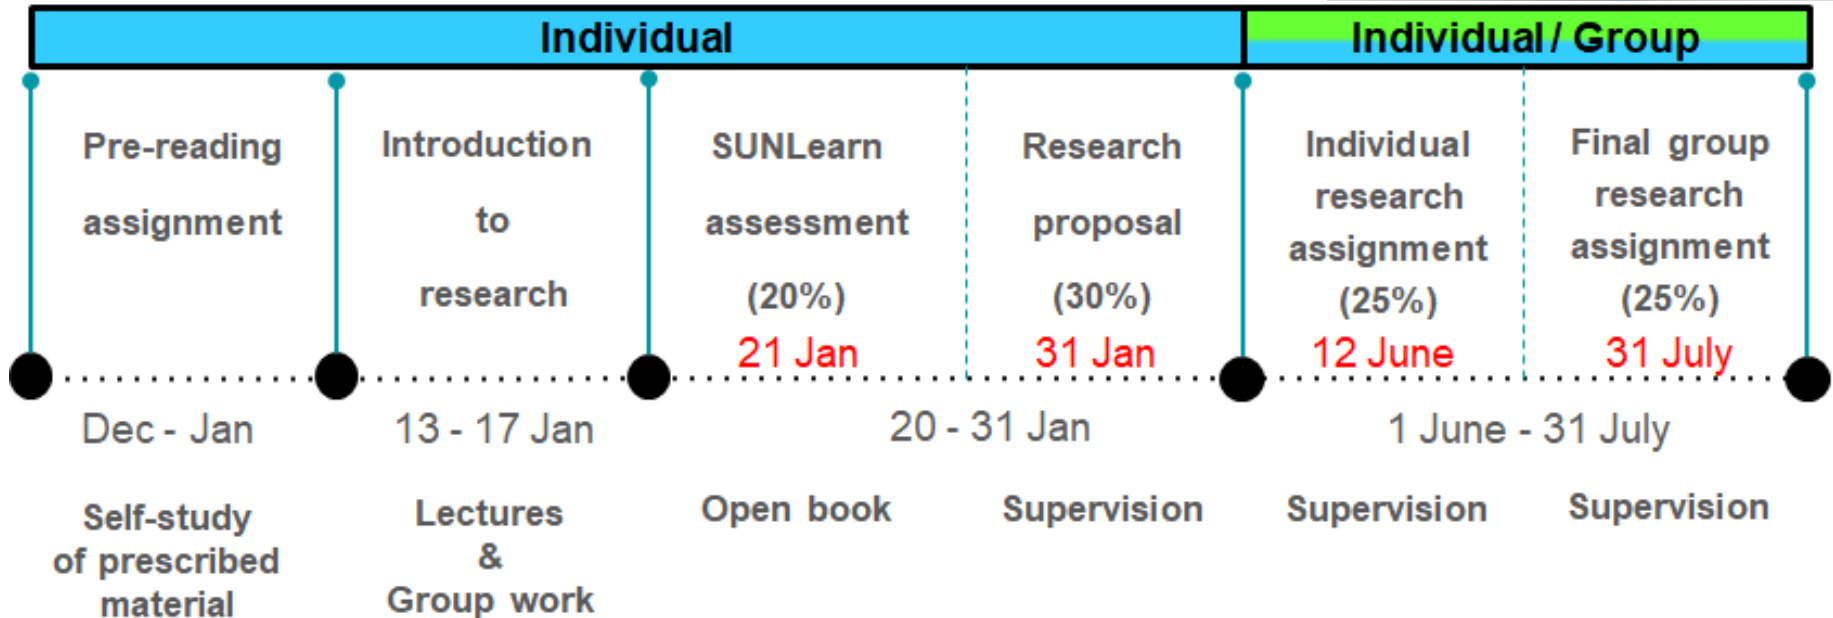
Individual

Individual / Group

Pre-reading assignment

Introduction to research

SUNLearn assessment (20%)
21 Jan

Research proposal (30%)
31 Jan

Individual research assignment (25%)
12 June

Final group research assignment (25%)
31 July

Dec - Jan

13 - 17 Jan

20 - 31 Jan

1 June - 31 July

Self-study of prescribed material

Lectures & Group work

Open book

Supervision

Supervision

Supervision